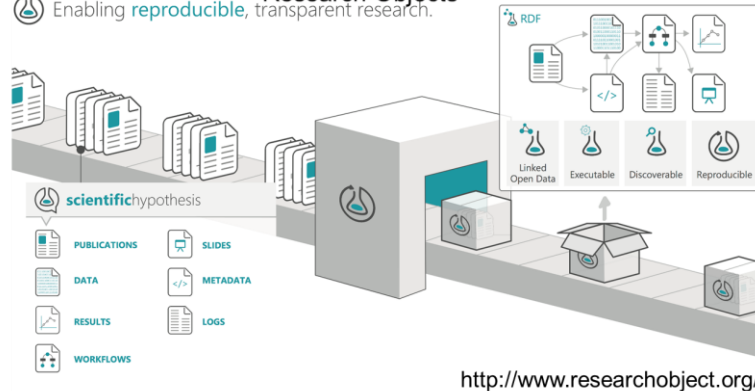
Research Objects
Enabling reproducible, transparent research.

RDF

Linked Open Data
Executable
Discoverable
Reproducible

scientifichypothesis

PUBLICATIONS
SLIDES
DATA
METADATA
RESULTS
LOGS
WORKFLOWS

http://www.researchobject.org